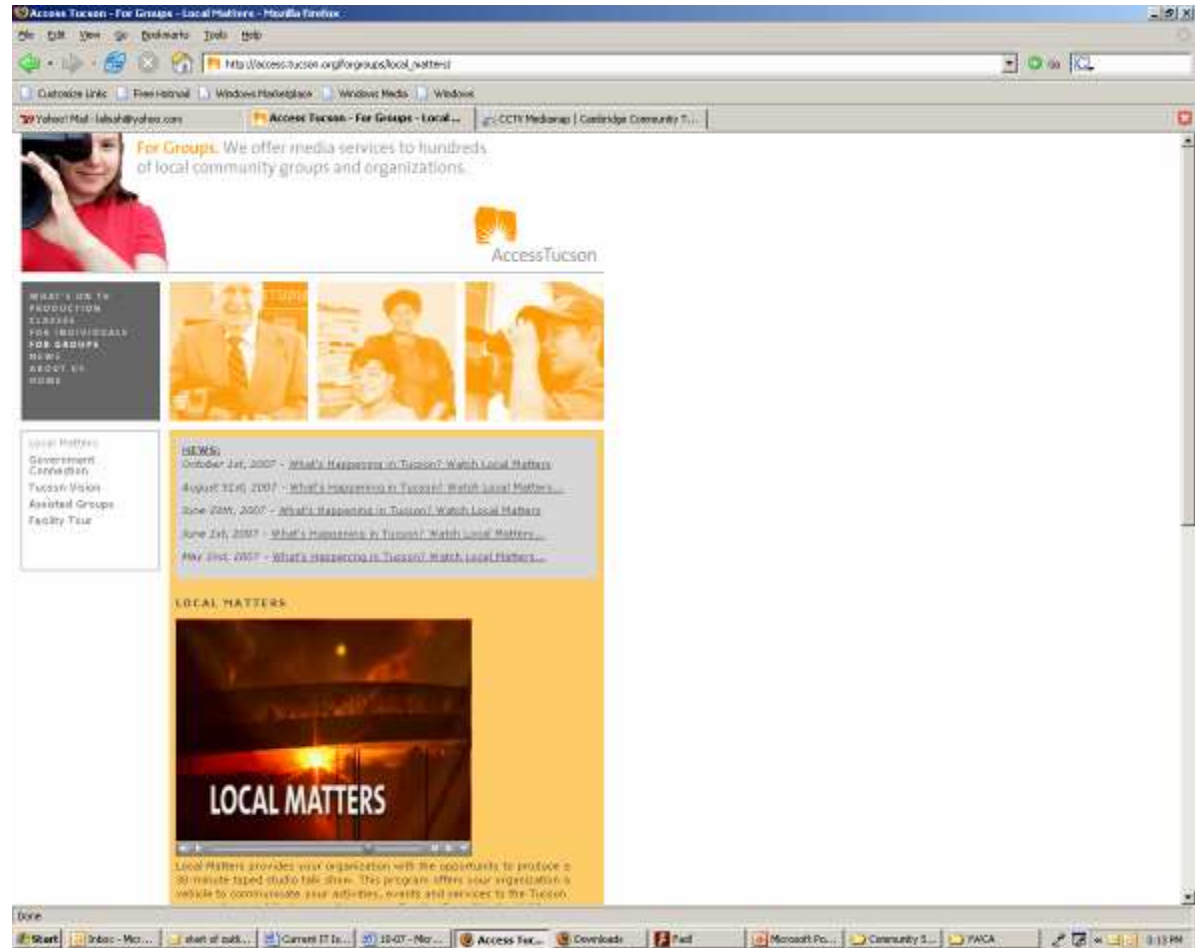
Access Tucson - For Groups - Local Matters - Mozilla Firefox

File Edit View Go Bookmarks Tools Help

http://access.tucson.org/forgroups/local_matters/

Customize Links Free Hotmail Windows Marketplace Windows Media Windows

Yahoo! Mail - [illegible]@yahoo.com | Access Tucson - For Groups - Local... | CCTV Mediamap | Cambridge Community T...

For Groups. We offer media services to hundreds of local community groups and organizations.

AccessTucson

WHAT'S ON TV
PRODUCTION
CLASSES
FOR INDIVIDUALS
FOR GROUPS
NEWS
ABOUT US
HOME

Local Matters
Government Connection
Tucson Vision
Assisted Groups
Facility Tour

NEWS:
October 1st, 2007 - What's Happening in Tucson? Watch Local Matters
August 31st, 2007 - What's Happening in Tucson? Watch Local Matters...
June 28th, 2007 - What's Happening in Tucson? Watch Local Matters
June 1st, 2007 - What's Happening in Tucson? Watch Local Matters...
May 2nd, 2007 - What's Happening in Tucson? Watch Local Matters...

LOCAL MATTERS

LOCAL MATTERS

Local Matters provides your organization with the opportunity to produce a 30-minute taped studio talk show. This program offers your organization a vehicle to communicate your activities, events and services to the Tucson

Done

Start | Inbox - Micr... | start of outli... | Current IT In... | 10-07 - Micr... | Access Tuc... | Downloads | Paint | Microsoft Po... | Community S... | YWCA | 3:13 PM